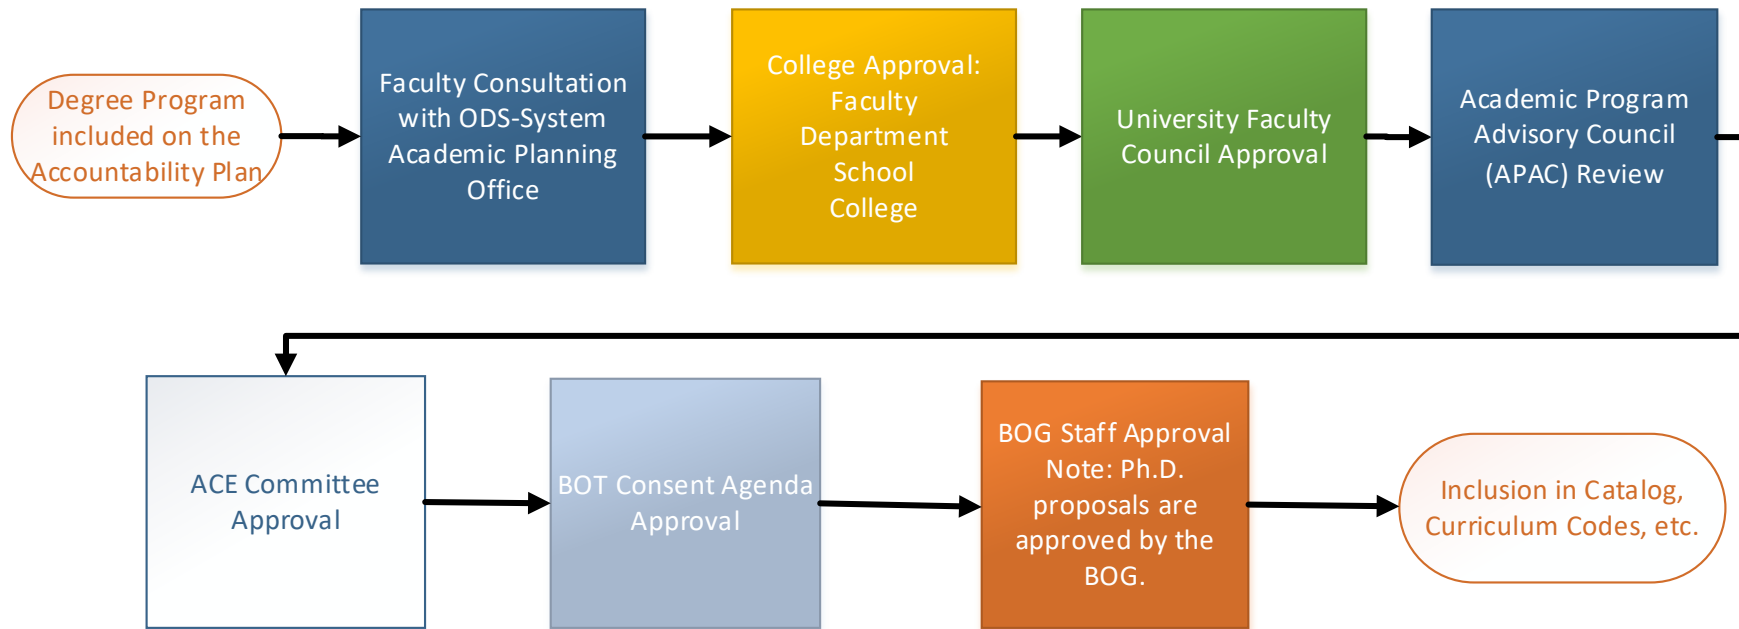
Degree Program included on the Accountability Plan

Faculty Consultation with ODS-System Academic Planning Office

College Approval: Faculty Department School College

University Faculty Council Approval

Academic Program Advisory Council (APAC) Review

ACE Committee Approval

BOT Consent Agenda Approval

BOG Staff Approval Note: Ph.D. proposals are approved by the BOG.

Inclusion in Catalog, Curriculum Codes, etc.